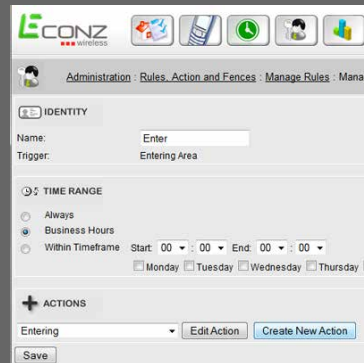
Econz wireless

Administration : Rules, Action and Fences : Manage Rules : Mana

IDENTITY

Name: Enter
Trigger: Entering Area

TIME RANGE

Always
Business Hours
Within Timeframe Start: 00 : 00 End: 00 : 00
Monday Tuesday Wednesday Thursday

ACTIONS

Entering
Edit Action
Create New Action

Save